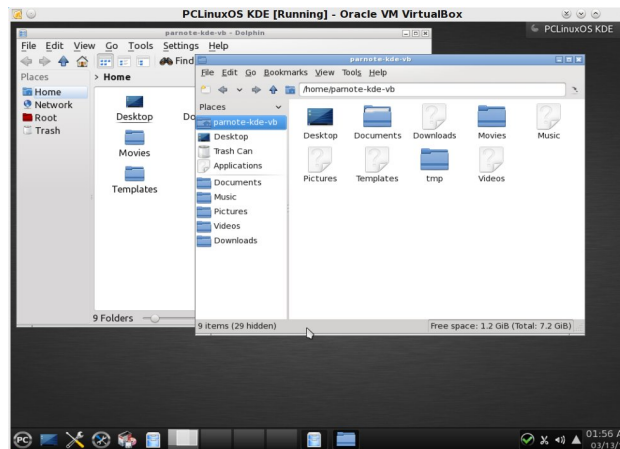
PCLinuxOS KDE [Running] - Oracle VM VirtualBox

PCLinuxOS KDE

parnote-kde-vb - Dolphin

File Edit View Go Tools Settings Help

Find

Places

Home

Network

Root

Trash

> Home

Desktop

Do

Movies

Templates

9 Folders

parnote-kde-vb

File Edit Go Bookmarks View Tools Help

/home/pamote-kde-vb

Places

pamote-kde-vb

Desktop

Trash Can

Applications

Documents

Music

Pictures

Videos

Downloads

Desktop

Documents

Downloads

Movies

Music

Pictures

Templates

tmp

Videos

9 items (29 hidden)

Free space: 1.2 GiB (Total: 7.2 GiB)

01:56

03/13/